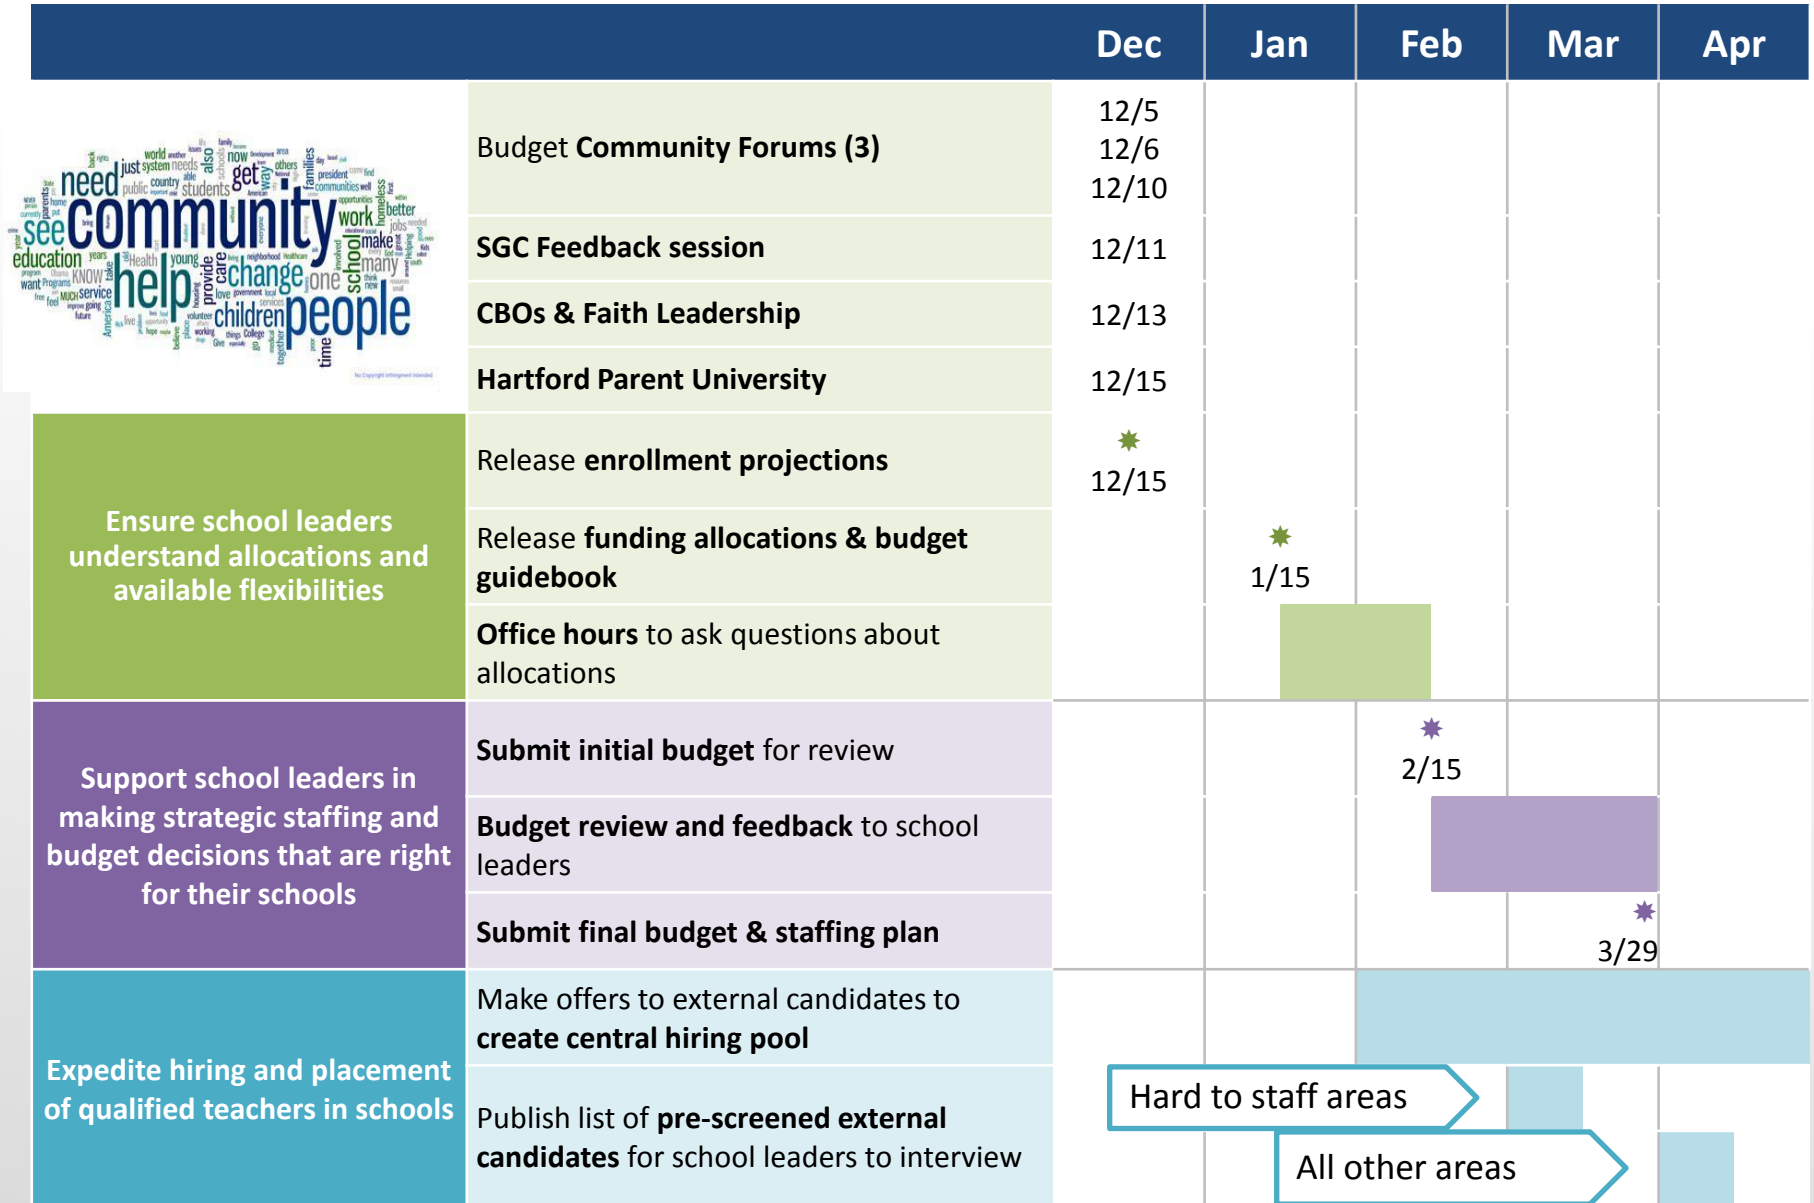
| | | Dec | Jan | Feb | Mar | Apr |
|---|---|---|---|---|---|---|
| | Budget **Community Forums (3)** | 12/5 12/6 12/10 | | | | |
| | **SGC Feedback session** | 12/11 | | | | |
| | **CBOs & Faith Leadership** | 12/13 | | | | |
| | **Hartford Parent University** | 12/15 | | | | |
| Ensure school leaders understand allocations and available flexibilities | Release **enrollment projections** | 12/15 | | | | |
| | Release **funding allocations & budget guidebook** | | 1/15 | | | |
| | **Office hours** to ask questions about allocations | | | | | |
| Support school leaders in making strategic staffing and budget decisions that are right for their schools | **Submit initial budget** for review | | | 2/15 | | |
| | **Budget review and feedback** to school leaders | | | | | |
| | **Submit final budget & staffing plan** | | | | 3/29 | |
| Expedite hiring and placement of qualified teachers in schools | Make offers to external candidates to **create central hiring pool** | | | | | |
| | Publish list of **pre-screened external candidates** for school leaders to interview | | Hard to staff areas | | All other areas | |

need world just system needs also now get way families president communities public country students see community work better education young help provide care change one school make many KNOW want Programs service children people time Health love College together